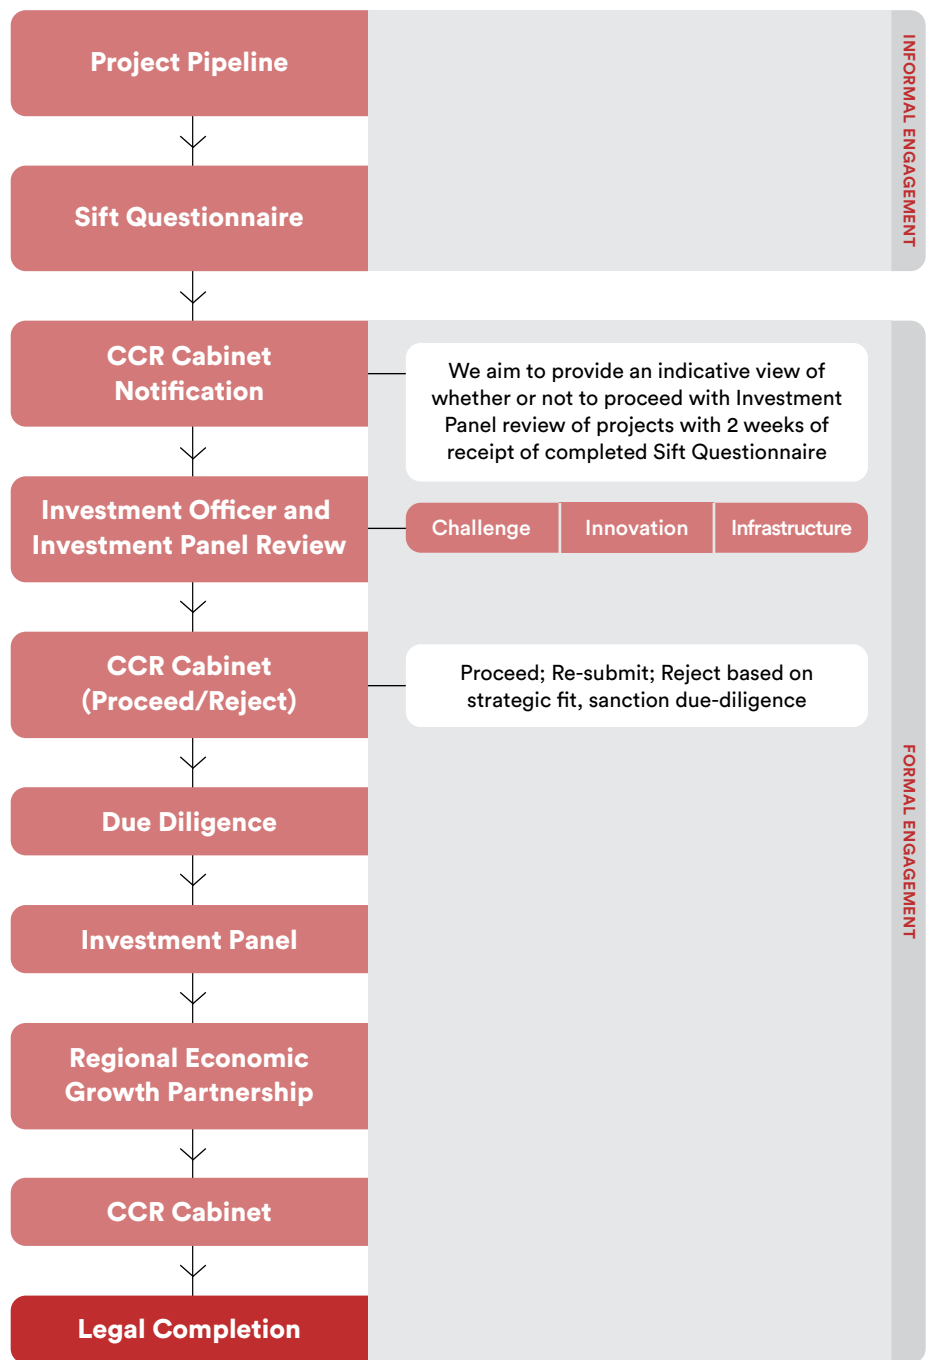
Project Pipeline

Sift Questionnaire

INFORMAL ENGAGEMENT

CCR Cabinet Notification

We aim to provide an indicative view of whether or not to proceed with Investment Panel review of projects with 2 weeks of receipt of completed Sift Questionnaire

Investment Officer and Investment Panel Review

Challenge | Innovation | Infrastructure

CCR Cabinet (Proceed/Reject)

Proceed; Re-submit; Reject based on strategic fit, sanction due-diligence

Due Diligence

Investment Panel

Regional Economic Growth Partnership

CCR Cabinet

Legal Completion

FORMAL ENGAGEMENT